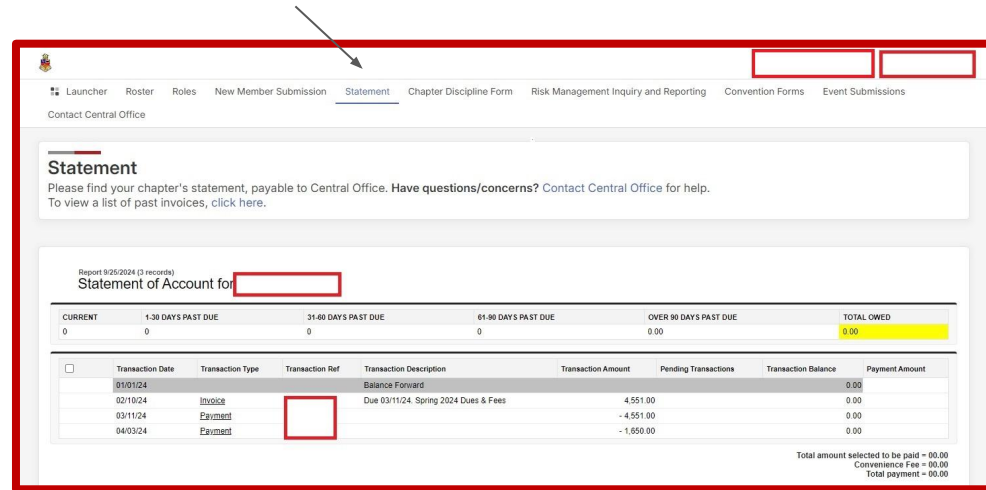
Launcher Roster Roles New Member Submission Statement Chapter Discipline Form Risk Management Inquiry and Reporting Convention Forms Event Submissions Contact Central Office

Statement

Please find your chapter's statement, payable to Central Office. **Have questions/concerns?** Contact Central Office for help.
To view a list of past invoices, click here.

Report 9/25/2024 (3 records)

Statement of Account for

| CURRENT | 1-30 DAYS PAST DUE | 31-60 DAYS PAST DUE | 61-90 DAYS PAST DUE | OVER 90 DAYS PAST DUE | TOTAL OWED |
|---|---|---|---|---|---|
| 0 | 0 | 0 | 0 | 0.00 | 0.00 |

| | Transaction Date | Transaction Type | Transaction Ref | Transaction Description | Transaction Amount | Pending Transactions | Transaction Balance | Payment Amount |
|---|---|---|---|---|---|---|---|---|
| | 01/01/24 | | | Balance Forward | | | 0.00 | |
| | 02/10/24 | Invoice | | Due 03/11/24. Spring 2024 Dues & Fees | 4,551.00 | | 0.00 | |
| | 03/11/24 | Payment | | | - 4,551.00 | | 0.00 | |
| | 04/03/24 | Payment | | | - 1,650.00 | | 0.00 | |

Total amount selected to be paid = 00.00
Convenience Fee = 00.00
Total payment = 00.00